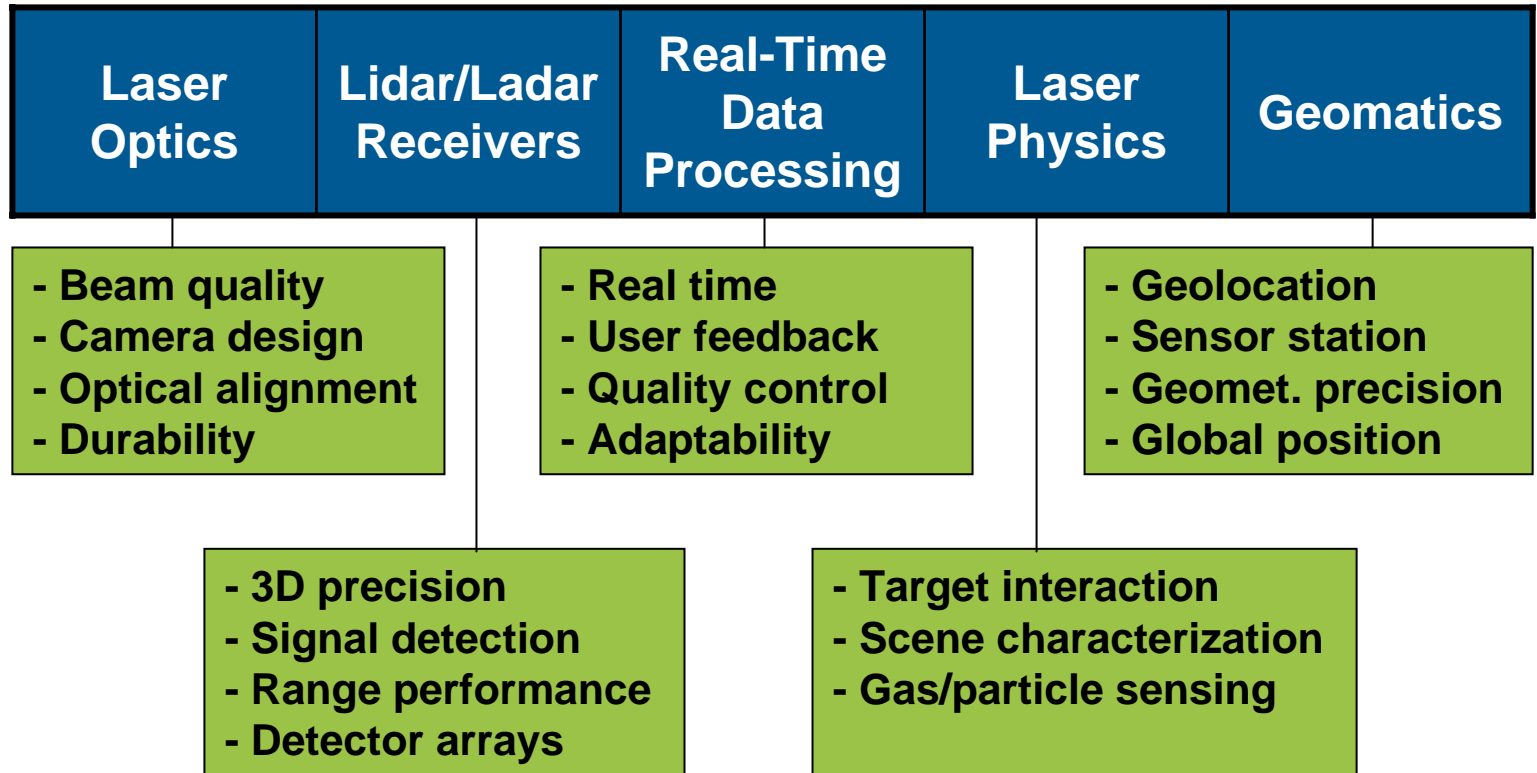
Laser Optics

Lidar/Ladar Receivers

Real-Time Data Processing

Laser Physics

Geomatics

- Beam quality
- Camera design
- Optical alignment
- Durability

- Real time
- User feedback
- Quality control
- Adaptability

- Geolocation
- Sensor station
- Geomet. precision
- Global position

- 3D precision
- Signal detection
- Range performance
- Detector arrays

- Target interaction
- Scene characterization
- Gas/particle sensing